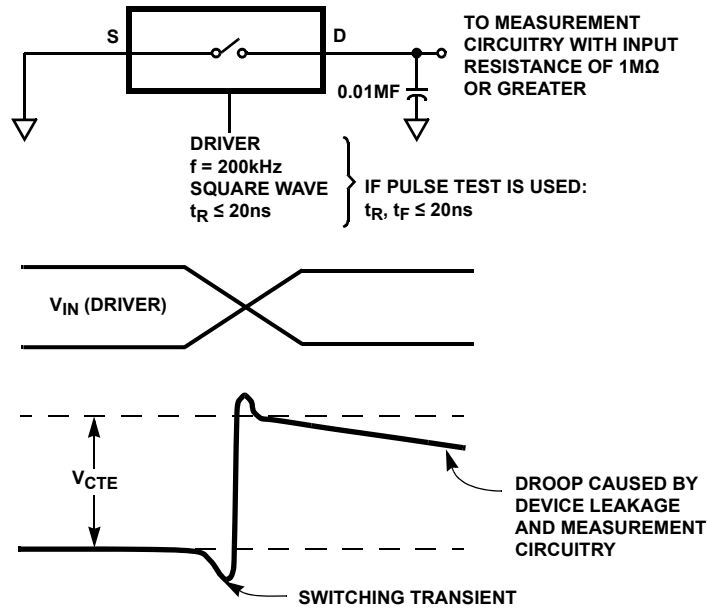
S

D

TO MEASUREMENT CIRCUITRY WITH INPUT RESISTANCE OF 1MΩ OR GREATER

0.01MF

DRIVER
f = 200kHz
SQUARE WAVE
$t_R \leq 20ns$

IF PULSE TEST IS USED:
$t_R$, $t_F \leq 20ns$

$V_{IN}$ (DRIVER)

$V_{CTE}$

DROOP CAUSED BY DEVICE LEAKAGE AND MEASUREMENT CIRCUITRY

SWITCHING TRANSIENT